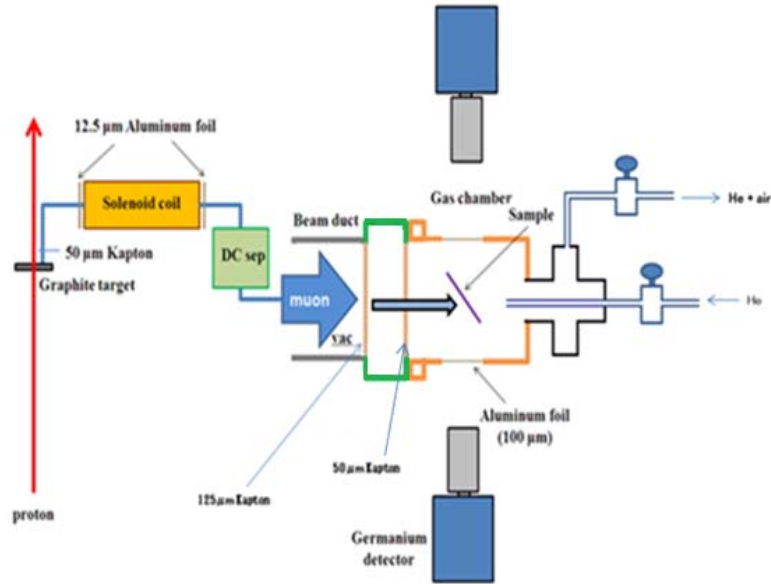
12.5 μm Aluminum foil

Solenoid coil

50 μm Kapton

Graphite target

DC sep

muon

Beam duct

vac

Gas chamber

Sample

He + air

He

Aluminum foil (100 μm)

50 μm Kapton

125 μm Kapton

proton

Germanium detector